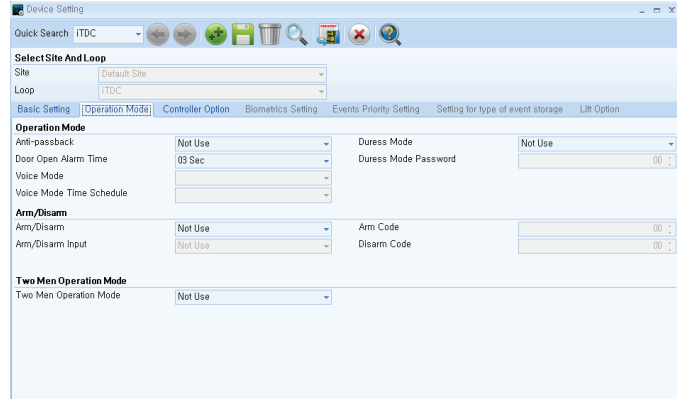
Device Setting

Quick Search iTDC

Select Site And Loop

Site Default Site

Loop iTDC

Basic Setting Operation Mode Controller Option Biometrics Setting Events Priority Setting Setting for type of event storage Lift Option

Operation Mode

Anti-passback Not Use

Duress Mode Not Use

Door Open Alarm Time 03 Sec

Duress Mode Password 00

Voice Mode

Voice Mode Time Schedule

Arm/Disarm

Arm/Disarm Not Use

Arm Code 00

Arm/Disarm Input Not Use

Disarm Code 00

Two Men Operation Mode

Two Men Operation Mode Not Use